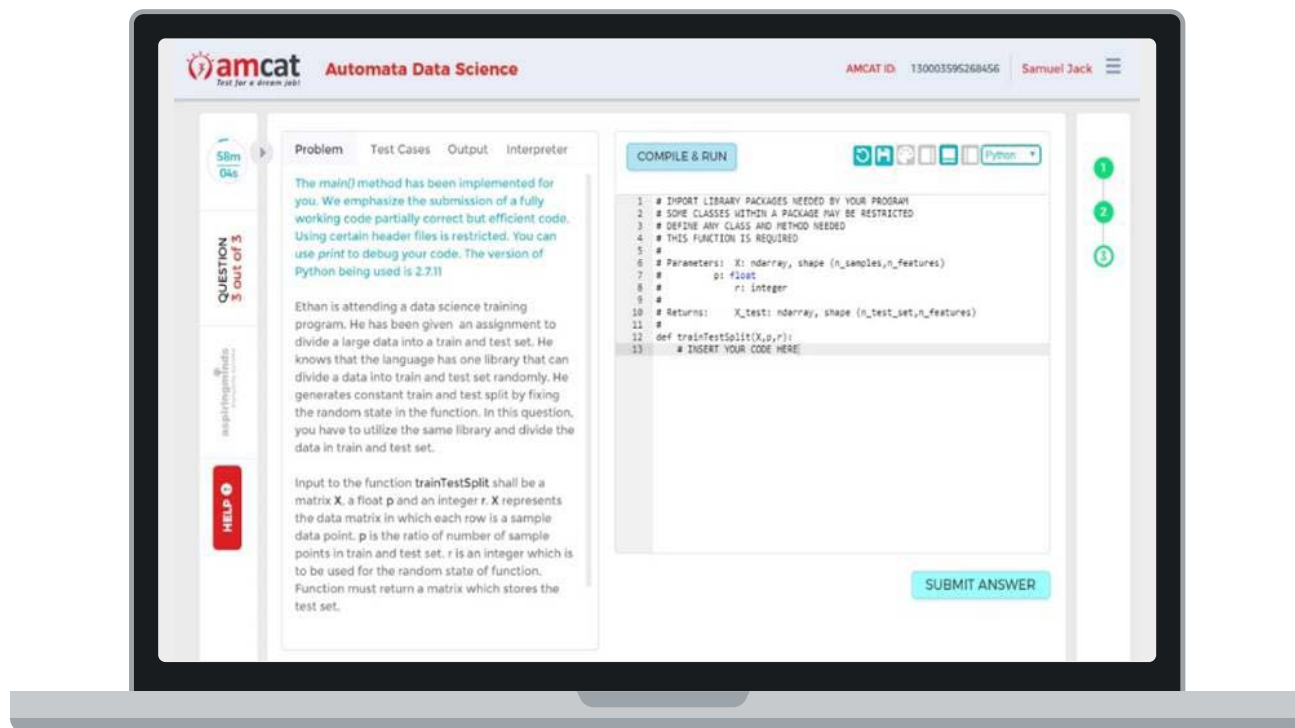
amcat
Test for a dream job!
Automata Data Science
AMCAT ID: 130003595268456 Samuel Jack

58m
04s

QUESTION 3 out of 3

aspiringminds

HELP

Problem Test Cases Output Interpreter

The main() method has been implemented for you. We emphasize the submission of a fully working code partially correct but efficient code. Using certain header files is restricted. You can use print to debug your code. The version of Python being used is 2.7.11

Ethan is attending a data science training program. He has been given an assignment to divide a large data into a train and test set. He knows that the language has one library that can divide a data into train and test set randomly. He generates constant train and test split by fixing the random state in the function. In this question, you have to utilize the same library and divide the data in train and test set.

Input to the function trainTestSplit shall be a matrix X, a float p and an integer r. X represents the data matrix in which each row is a sample data point. p is the ratio of number of sample points in train and test set. r is an integer which is to be used for the random state of function. Function must return a matrix which stores the test set.

COMPILE & RUN

Python

1 # IMPORT LIBRARY PACKAGES NEEDED BY YOUR PROGRAM
2 # SOME CLASSES WITHIN A PACKAGE MAY BE RESTRICTED
3 # DEFINE ANY CLASS AND METHOD NEEDED
4 # THIS FUNCTION IS REQUIRED
5 #
6 # Parameters: X: ndarray, shape (n_samples,n_features)
7 # p: float
8 # r: integer
9 #
10 # Returns: X_test: ndarray, shape (n_test_set,n_features)
11 #
12 def trainTestSplit(X,p,r):
13 # INSERT YOUR CODE HERE

SUBMIT ANSWER

1
2
3